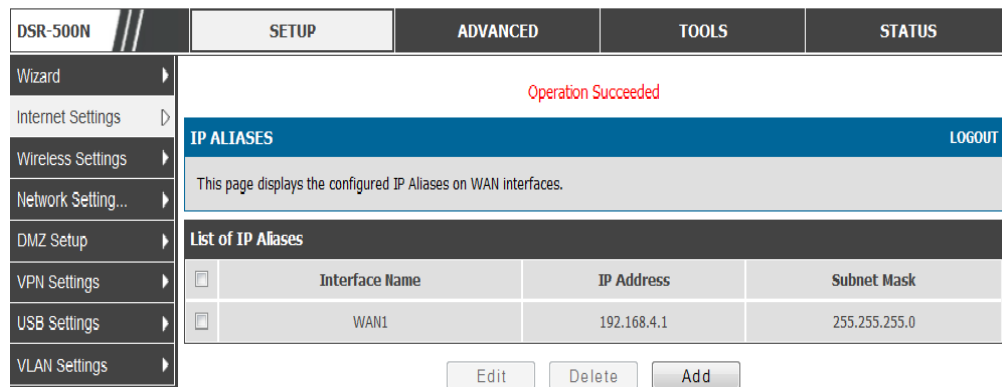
DSR-500N

SETUP | ADVANCED | TOOLS | STATUS

Wizard
Internet Settings
Wireless Settings
Network Setting...
DMZ Setup
VPN Settings
USB Settings
VLAN Settings

Operation Succeeded

IP ALIASES
LOGOUT

This page displays the configured IP Aliases on WAN interfaces.

List of IP Aliases

| | Interface Name | IP Address | Subnet Mask |
|---|---|---|---|
| | WAN1 | 192.168.4.1 | 255.255.255.0 |

Edit  Delete  Add